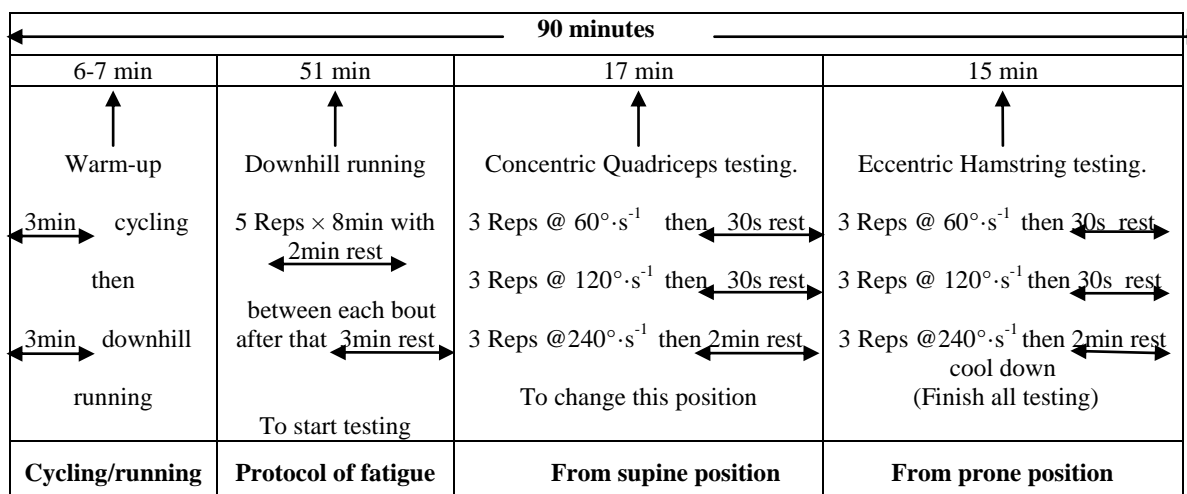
**90 minutes**

| 6-7 min | 51 min | 17 min | 15 min |
|---|---|---|---|
| Warm-up<br>3min cycling<br>then<br>3min downhill running | Downhill running<br>5 Reps × 8min with 2min rest<br>between each bout after that 3min rest<br>To start testing | Concentric Quadriceps testing.<br>3 Reps @ $60°\cdot s^{-1}$ then 30s rest<br>3 Reps @ $120°\cdot s^{-1}$ then 30s rest<br>3 Reps @$240°\cdot s^{-1}$ then 2min rest<br>To change this position | Eccentric Hamstring testing.<br>3 Reps @ $60°\cdot s^{-1}$ then 30s rest<br>3 Reps @ $120°\cdot s^{-1}$ then 30s rest<br>3 Reps @$240°\cdot s^{-1}$ then 2min rest<br>cool down<br>(Finish all testing) |
| **Cycling/running** | **Protocol of fatigue** | **From supine position** | **From prone position** |